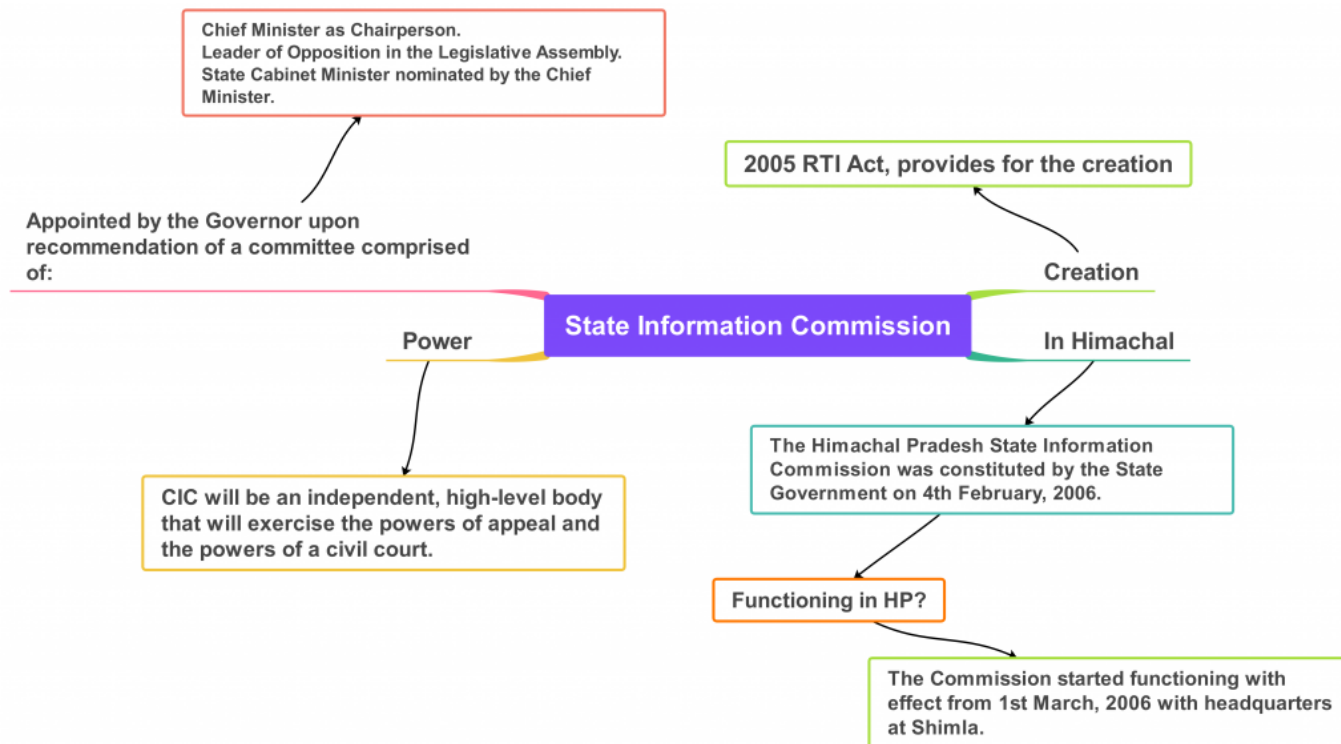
Chief Minister as Chairperson.
Leader of Opposition in the Legislative Assembly.
State Cabinet Minister nominated by the Chief Minister.

2005 RTI Act, provides for the creation

Appointed by the Governor upon recommendation of a committee comprised of:

Creation

State Information Commission

Power

In Himachal

The Himachal Pradesh State Information Commission was constituted by the State Government on 4th February, 2006.

CIC will be an independent, high-level body that will exercise the powers of appeal and the powers of a civil court.

Functioning in HP?

The Commission started functioning with effect from 1st March, 2006 with headquarters at Shimla.